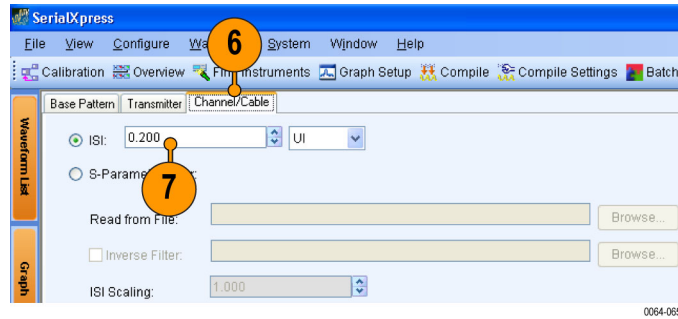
SerialXpress

File View Configure Wa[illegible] System Window Help

6

Calibration Overview Fi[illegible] Instruments Graph Setup Compile Compile Settings Batch

Waveform List

Graph

Base Pattern Transmitter Channel/Cable

ISI: 0.200 UI

S-Parame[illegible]

7

Read from File: Browse...

Inverse Filter: Browse...

ISI Scaling: 1.000

0064-06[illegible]